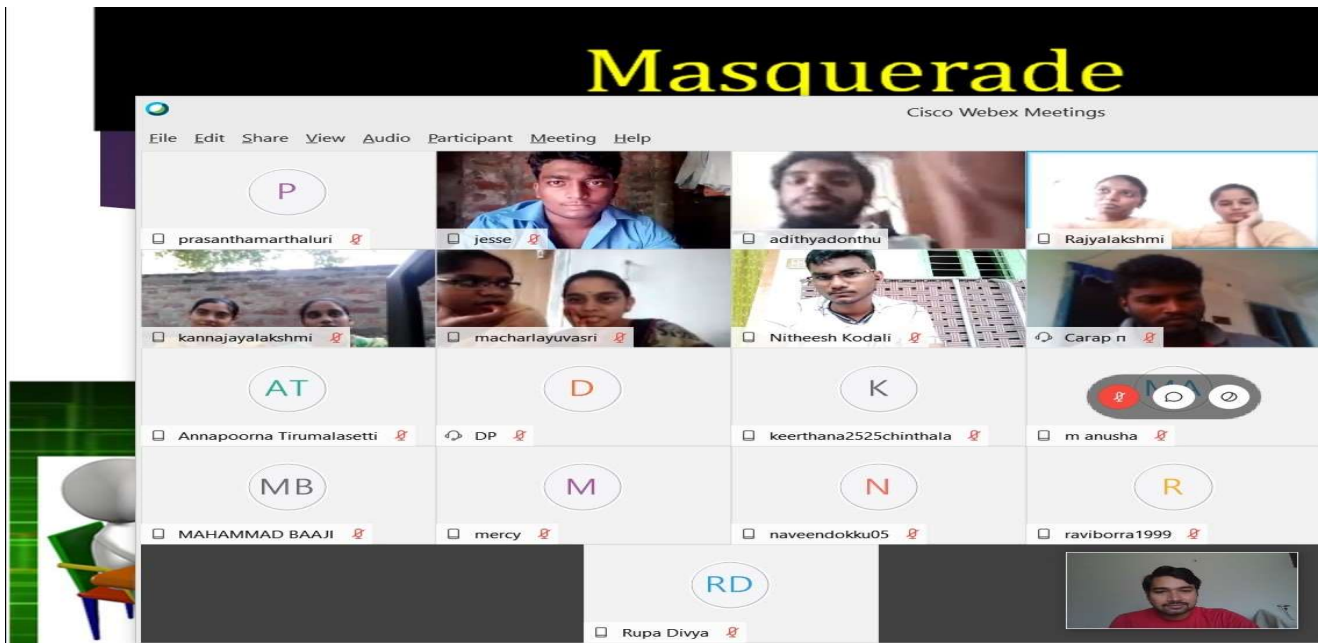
Masquerade

Cisco Webex Meetings

File Edit Share View Audio Participant Meeting Help

P
prasanthamarthaluri

jesse

adithyadonthu

Rajyalakshmi

kannajayalakshmi

macharlayuvasri

Nitheesh Kodali

Carap n

AT
Annapoorna Tirumalasetti

D
DP

K
keerthana2525chinthala

MA
m anusha

MB
MAHAMMAD BAAJI

M
mercy

N
naveendokku05

R
raviborra1999

RD
Rupa Divya